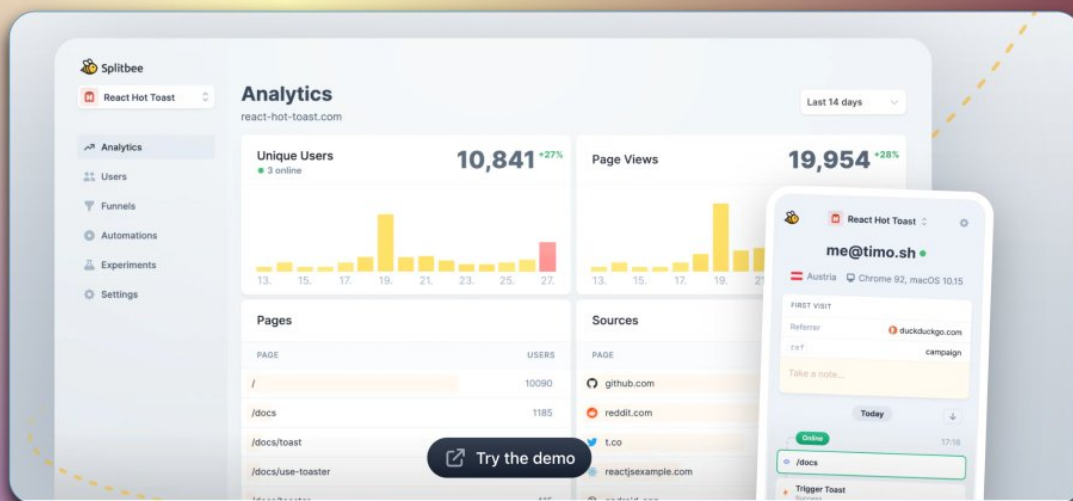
Splitbee

React Hot Toast

Analytics
Users
Funnels
Automations
Experiments
Settings

Analytics
react-hot-toast.com

Last 14 days

Unique Users
3 online
10,841 +27%

13. 15. 17. 19. 21. 23. 25. 27.

Page Views
19,954 +28%

13. 15. 17. 19.

Pages

| PAGE | USERS |
|---|---|
| / | 10090 |
| /docs | 1185 |
| /docs/toast | |
| /docs/use-toaster | |
| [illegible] | 115 |

Sources

| PAGE |
|---|
| github.com |
| reddit.com |
| t.co |
| reactjsexample.com |
| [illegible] |

Try the demo

React Hot Toast

me@timo.sh

Austria
Chrome 92, macOS 10.15

FIRST VISIT
Referrer duckduckgo.com
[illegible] campaign

Take a note...

Today

Online
17:16
/docs

Trigger Toast
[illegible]